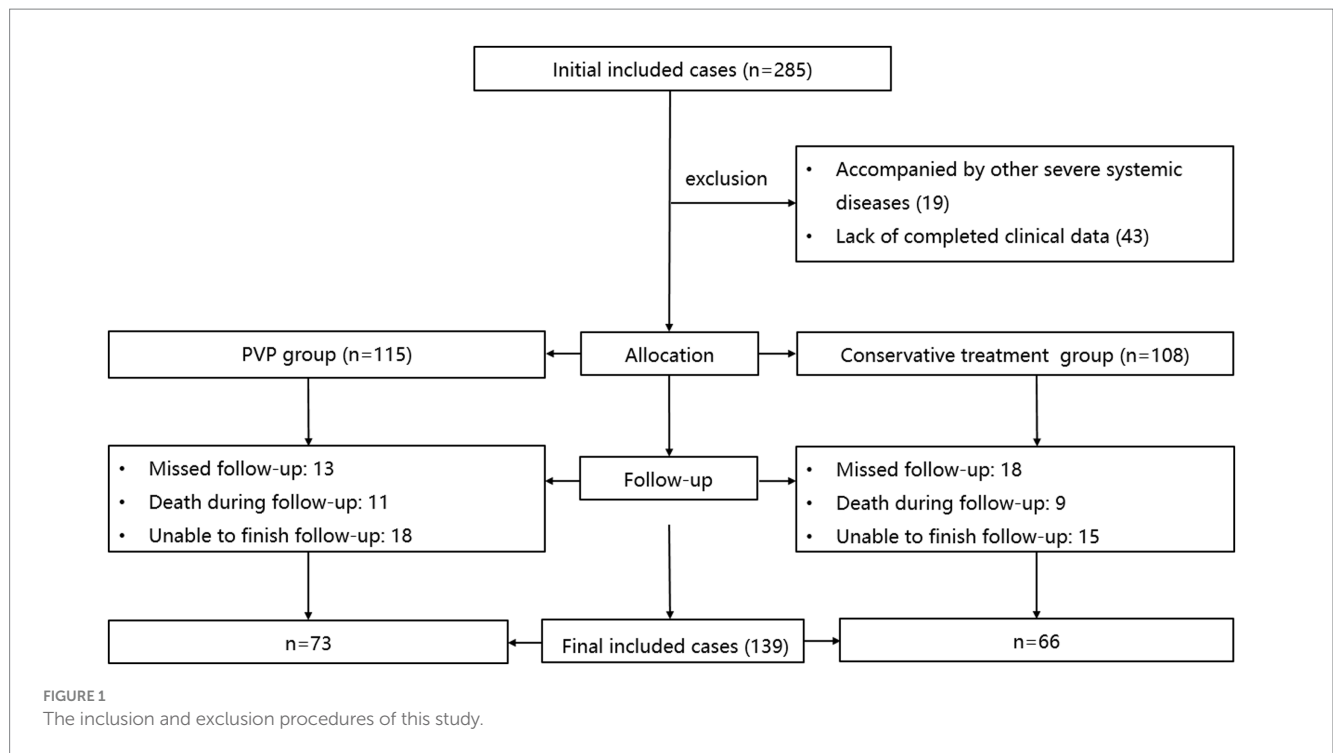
Initial included cases (n=285)

exclusion

• Accompanied by other severe systemic diseases (19)
• Lack of completed clinical data (43)

PVP group (n=115)

Allocation

Conservative treatment group (n=108)

• Missed follow-up: 13
• Death during follow-up: 11
• Unable to finish follow-up: 18

Follow-up

• Missed follow-up: 18
• Death during follow-up: 9
• Unable to finish follow-up: 15

n=73

Final included cases (139)

n=66

FIGURE 1
The inclusion and exclusion procedures of this study.